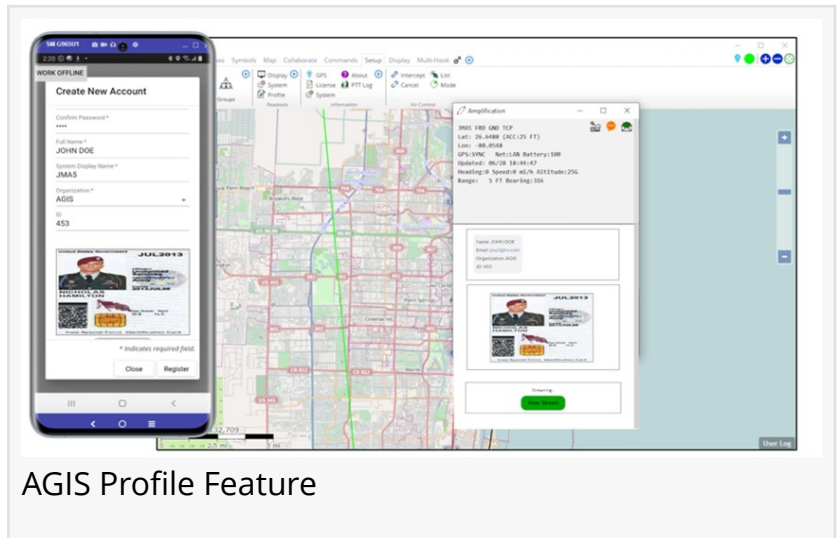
SM G965U1
2:20
WORK OFFLINE
Create New Account
Confirm Password *
••••
Full Name *
JOHN DOE
System Display Name *
JMA5
Organization *
AGIS
ID
453
United States Government
JUL2013
NICHOLAS HAMILTON
* indicates required field
Close
Register

ws Symbols Map Collaborate Commands Setup Display Multi-Hook
Display
System
Profile
GPS
License
System
About
PTT Log
Intercepts
Cancel
List
Mode
Groups
Readouts
Information
Air Control

Amplification
JMA5 FRD GND TCP
Lat: 26.6488 (ACC:25 FT)
Lon: -80.0548
GPS:SYNC · Net:LAN Battery:100
Updated: 06/20 18:44:47
Heading:0 Speed:0 mi/h Altitude:25G
Range: 5 FT Bearing:316
Name JOHN DOE
Email
Organization AGIS
ID 453
United States Government
JUL2013
Streaming...
View Stream

Palm Springs
12,709
2.5 mi
5 mi
User Log

AGIS Profile Feature